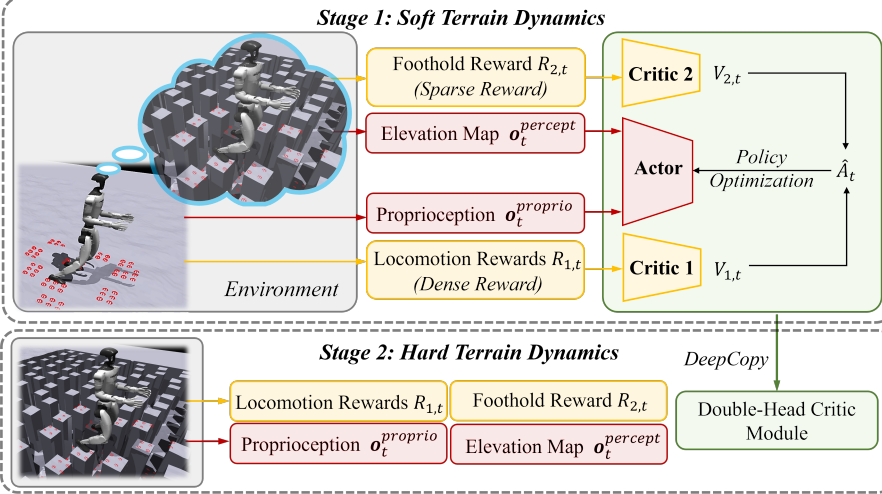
Stage 1: Soft Terrain Dynamics

Foothold Reward $R_{2,t}$
(Sparse Reward)

Elevation Map $\boldsymbol{o}_t^{percept}$

Proprioception $\boldsymbol{o}_t^{proprio}$

Locomotion Rewards $R_{1,t}$
(Dense Reward)

Environment

Critic 2

$V_{2,t}$

Actor

Policy Optimization

$\hat{A}_t$

Critic 1

$V_{1,t}$

DeepCopy

Stage 2: Hard Terrain Dynamics

Locomotion Rewards $R_{1,t}$

Foothold Reward $R_{2,t}$

Proprioception $\boldsymbol{o}_t^{proprio}$

Elevation Map $\boldsymbol{o}_t^{percept}$

Double-Head Critic Module